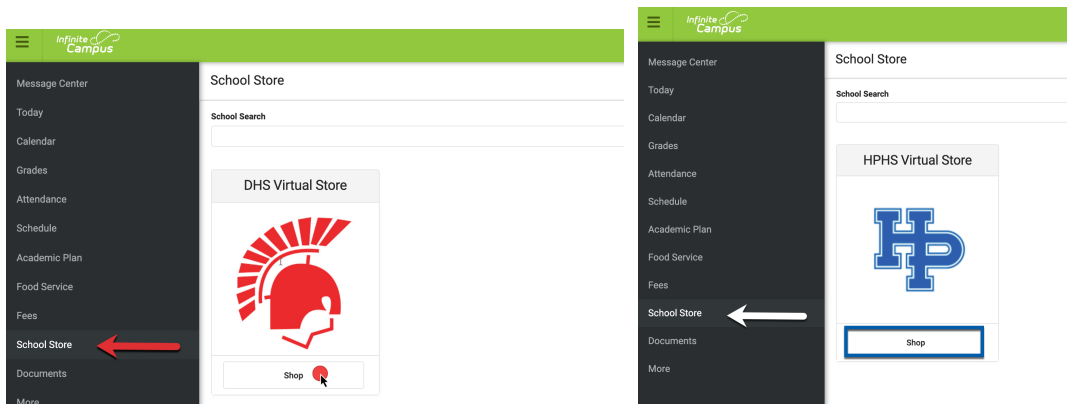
Infinite Campus

Message Center
Today
Calendar
Grades
Attendance
Schedule
Academic Plan
Food Service
Fees
School Store
Documents
More

School Store

School Search

DHS Virtual Store

Shop

Infinite Campus

Message Center
Today
Calendar
Grades
Attendance
Schedule
Academic Plan
Food Service
Fees
School Store
Documents
More

School Store

School Search

HPHS Virtual Store

HP

Shop